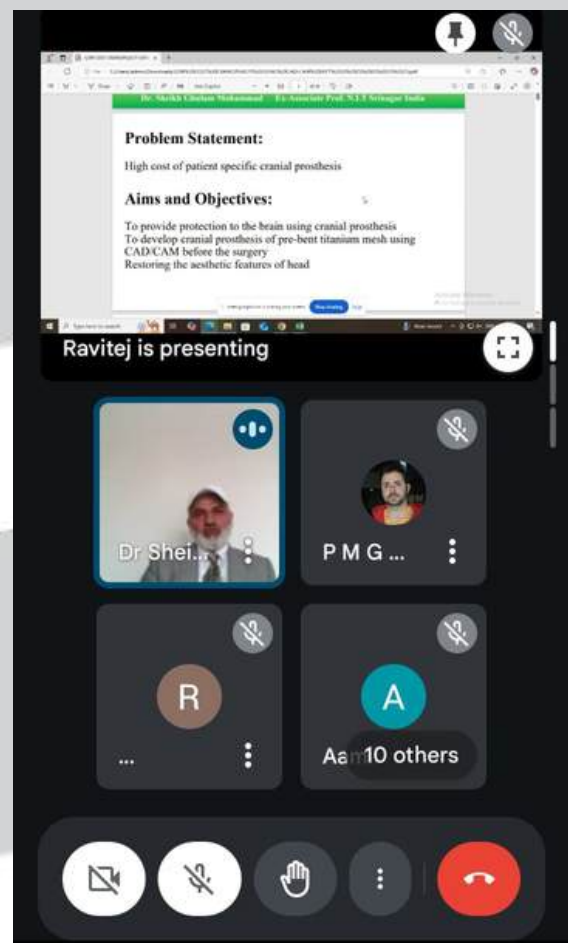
Dr. Sheikh Ghulam Mohammad   Ex-Associate Prof. N.I.T Srinagar India

Problem Statement:

High cost of patient specific cranial prosthesis

Aims and Objectives:

To provide protection to the brain using cranial prosthesis
To develop cranial prosthesis of pre-bent titanium mesh using CAD/CAM before the surgery
Restoring the aesthetic features of head

Stop sharing

Ravitej is presenting

Dr Shei...

P M G ...

R

...

A

Aa

10 others